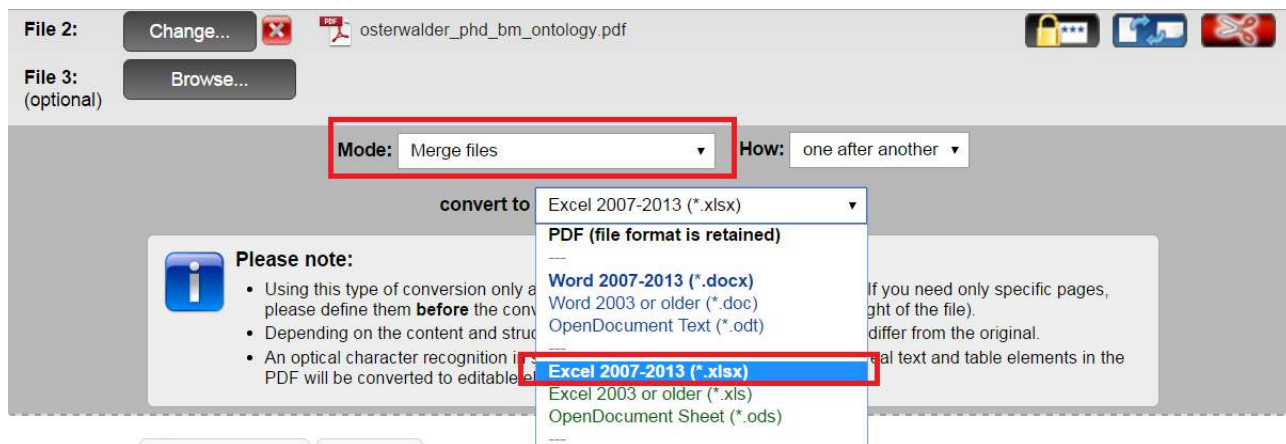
File 2: Change... osterwalder_phd_bm_ontology.pdf

File 3: (optional) Browse...

Mode: Merge files ▾ How: one after another ▾

convert to Excel 2007-2013 (*.xlsx) ▾

PDF (file format is retained)

---

Word 2007-2013 (*.docx)

Word 2003 or older (*.doc)

OpenDocument Text (*.odt)

---

Excel 2007-2013 (*.xlsx)

Excel 2003 or older (*.xls)

OpenDocument Sheet (*.ods)

---

Please note:

• Using this type of conversion only a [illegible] If you need only specific pages, please define them **before** the conv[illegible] ght of the file).

• Depending on the content and struc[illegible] differ from the original.

• An optical character recognition i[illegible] al text and table elements in the PDF will be converted to editable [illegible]